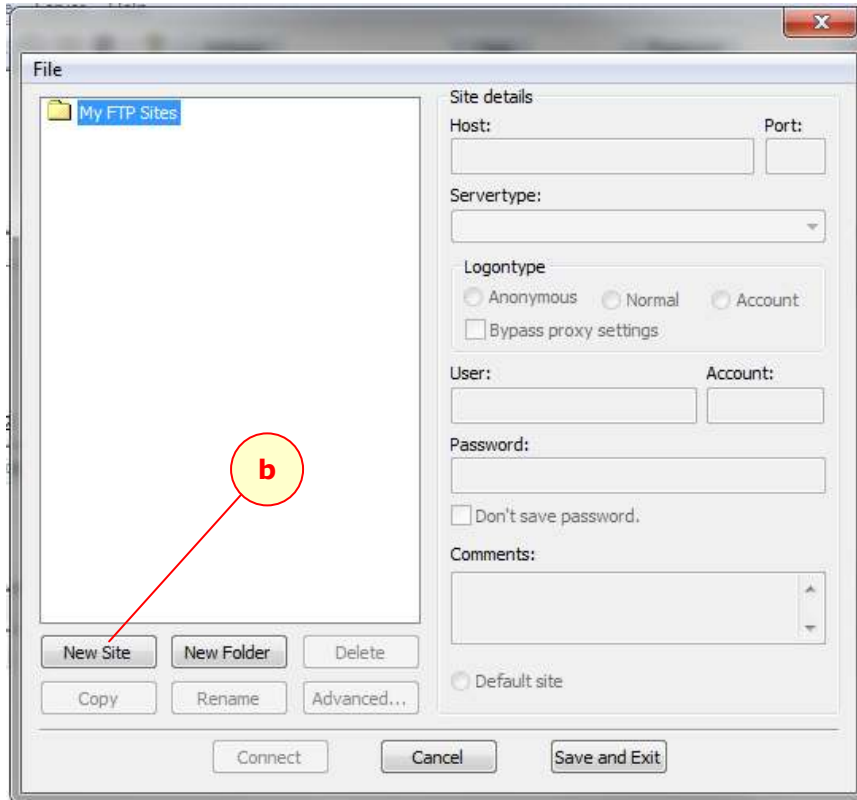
File

My FTP Sites

Site details
Host:
Port:
Servertype:
Logontype
Anonymous
Normal
Account
Bypass proxy settings
User:
Account:
Password:
Don't save password.
Comments:
Default site

b

New Site
New Folder
Delete
Copy
Rename
Advanced...

Connect
Cancel
Save and Exit